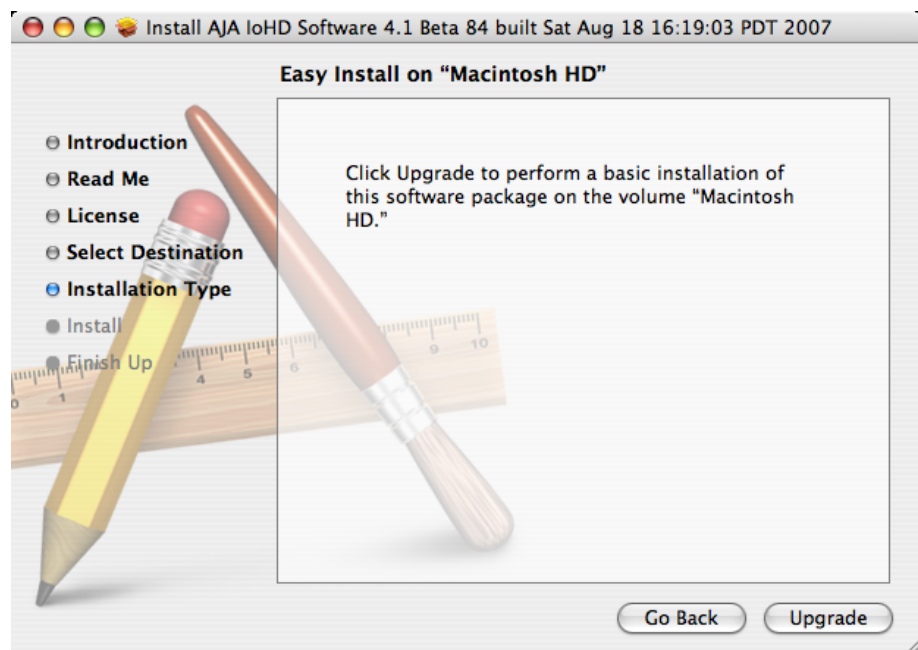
Install AJA IoHD Software 4.1 Beta 84 built Sat Aug 18 16:19:03 PDT 2007

Easy Install on "Macintosh HD"

Introduction
Read Me
License
Select Destination
Installation Type
Install
Finish Up

Click Upgrade to perform a basic installation of this software package on the volume "Macintosh HD."

1 4 5 6 9 10

Go Back
Upgrade